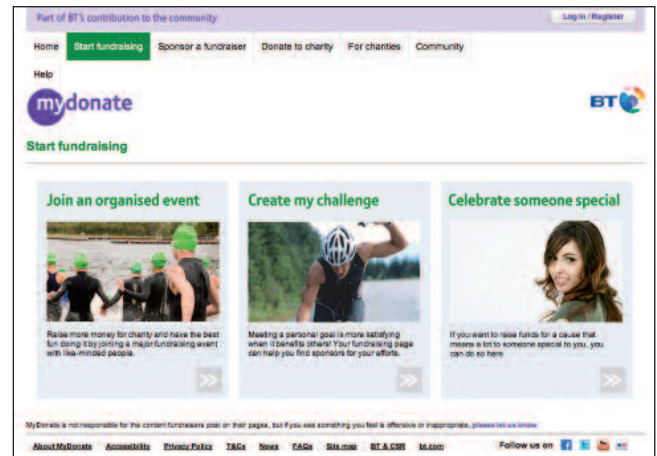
Part of BT's contribution to the community

Log in / Register

Home | Start fundraising | Sponsor a fundraiser | Donate to charity | For charities | Community | Help

mydonate

BT

Start fundraising

Join an organised event

Raise more money for charity and have the best fun doing it by joining a major fundraising event with like-minded people.

Create my challenge

Meeting a personal goal is more satisfying when it benefits others! Your fundraising page can help you find sponsors for your efforts.

Celebrate someone special

If you want to raise funds for a cause that means a lot to someone special to you, you can do so here

MyDonate is not responsible for the content fundraisers post on their pages, but if you see something you feel is offensive or inappropriate, please let us know

About MyDonate | Accessibility | Privacy Policy | T&Cs | News | FAQs | Site map | BT & CSR | bt.com

Follow us on